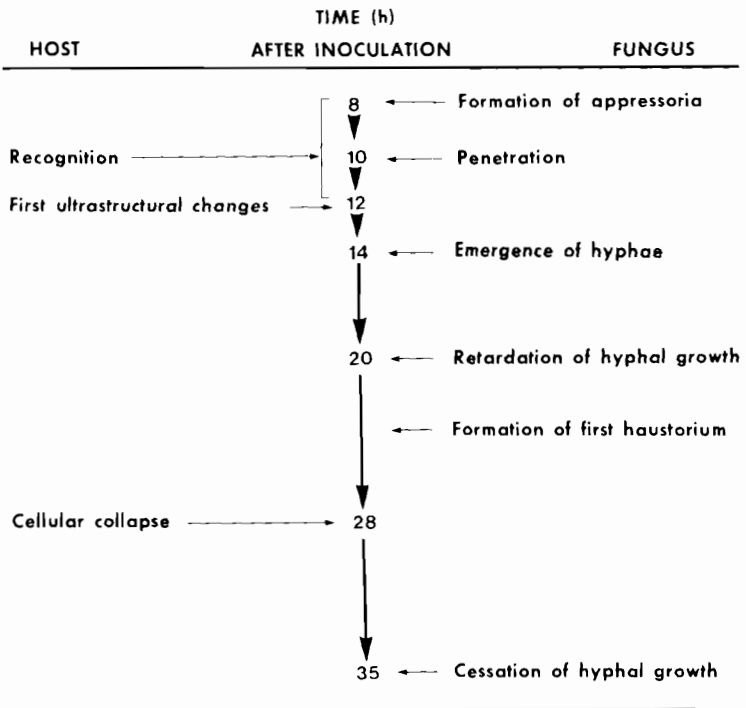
TIME (h)

HOST AFTER INOCULATION FUNGUS

8 Formation of appressoria

Recognition 10 Penetration

First ultrastructural changes 12

14 Emergence of hyphae

20 Retardation of hyphal growth

Formation of first haustorium

Cellular collapse 28

35 Cessation of hyphal growth